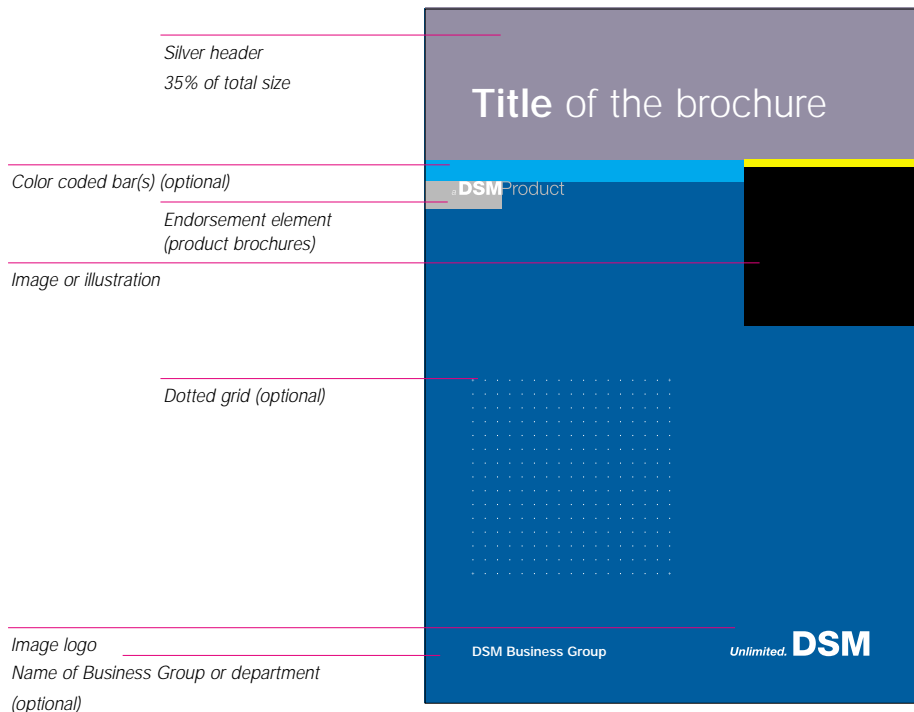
Silver header
35% of total size

Title of the brochure

Color coded bar(s) (optional)

Endorsement element
(product brochures)

DSMProduct

Image or illustration

Dotted grid (optional)

Image logo

Name of Business Group or department
(optional)

DSM Business Group

Unlimited. DSM